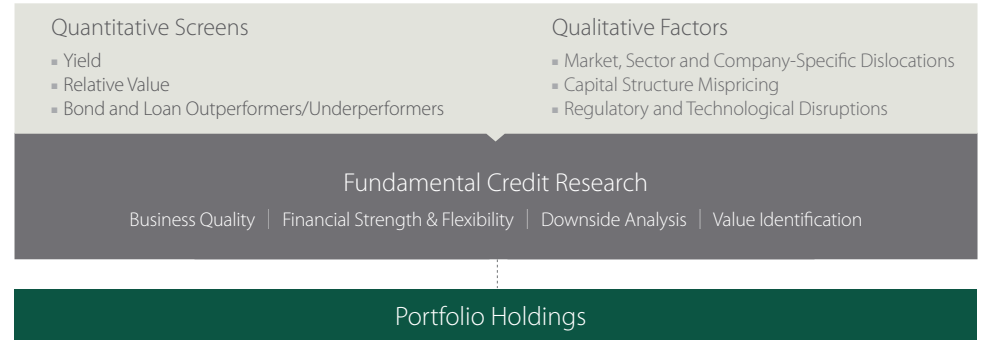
Quantitative Screens

- Yield
- Relative Value
- Bond and Loan Outperformers/Underperformers

Qualitative Factors

- Market, Sector and Company-Specific Dislocations
- Capital Structure Mispricing
- Regulatory and Technological Disruptions

Fundamental Credit Research

Business Quality | Financial Strength & Flexibility | Downside Analysis | Value Identification

Portfolio Holdings